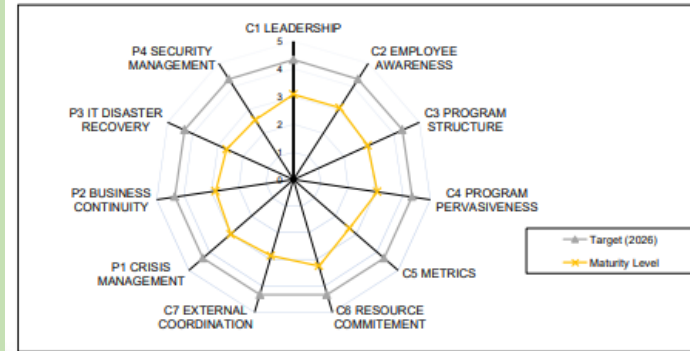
C1 LEADERSHIP

5
4
3
2
1
0

C2 EMPLOYEE AWARENESS

C3 PROGRAM STRUCTURE

C4 PROGRAM PERVASIVENESS

C5 METRICS

C6 RESOURCE COMMITEMENT

C7 EXTERNAL COORDINATION

P1 CRISIS MANAGEMENT

P2 BUSINESS CONTINUITY

P3 IT DISASTER RECOVERY

P4 SECURITY MANAGEMENT

Target (2026)
Maturity Level